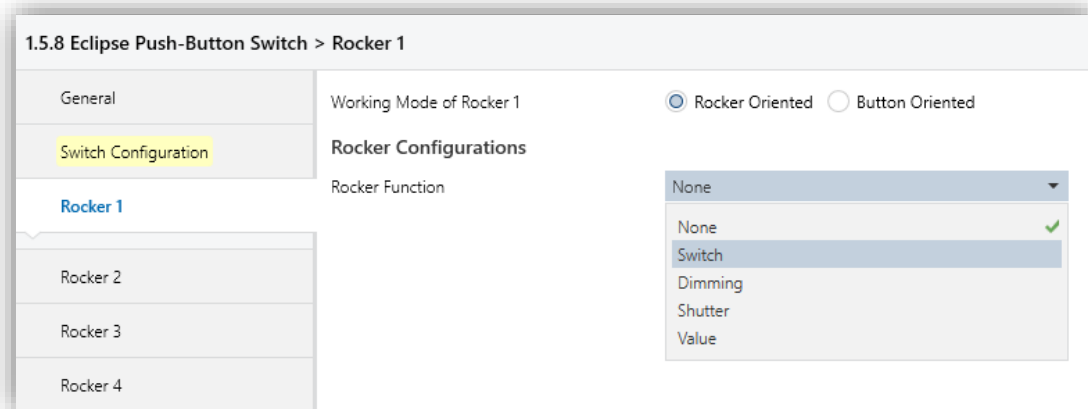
1.5.8 Eclipse Push-Button Switch > Rocker 1

General

Switch Configuration

Rocker 1

Rocker 2

Rocker 3

Rocker 4

Working Mode of Rocker 1

Rocker Oriented

Button Oriented

Rocker Configurations

Rocker Function

None

None

Switch

Dimming

Shutter

Value